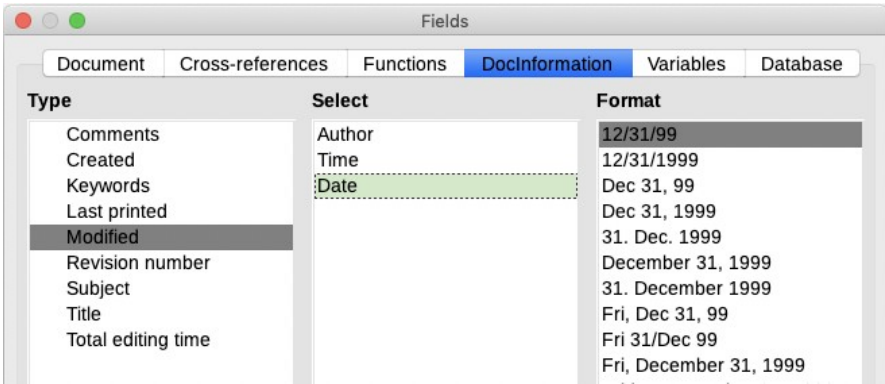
Fields

Document | Cross-references | Functions | DocInformation | Variables | Database

Type
Comments
Created
Keywords
Last printed
Modified
Revision number
Subject
Title
Total editing time

Select
Author
Time
Date

Format
12/31/99
12/31/1999
Dec 31, 99
Dec 31, 1999
31. Dec. 1999
December 31, 1999
31. December 1999
Fri, Dec 31, 99
Fri 31/Dec 99
Fri, December 31, 1999
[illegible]